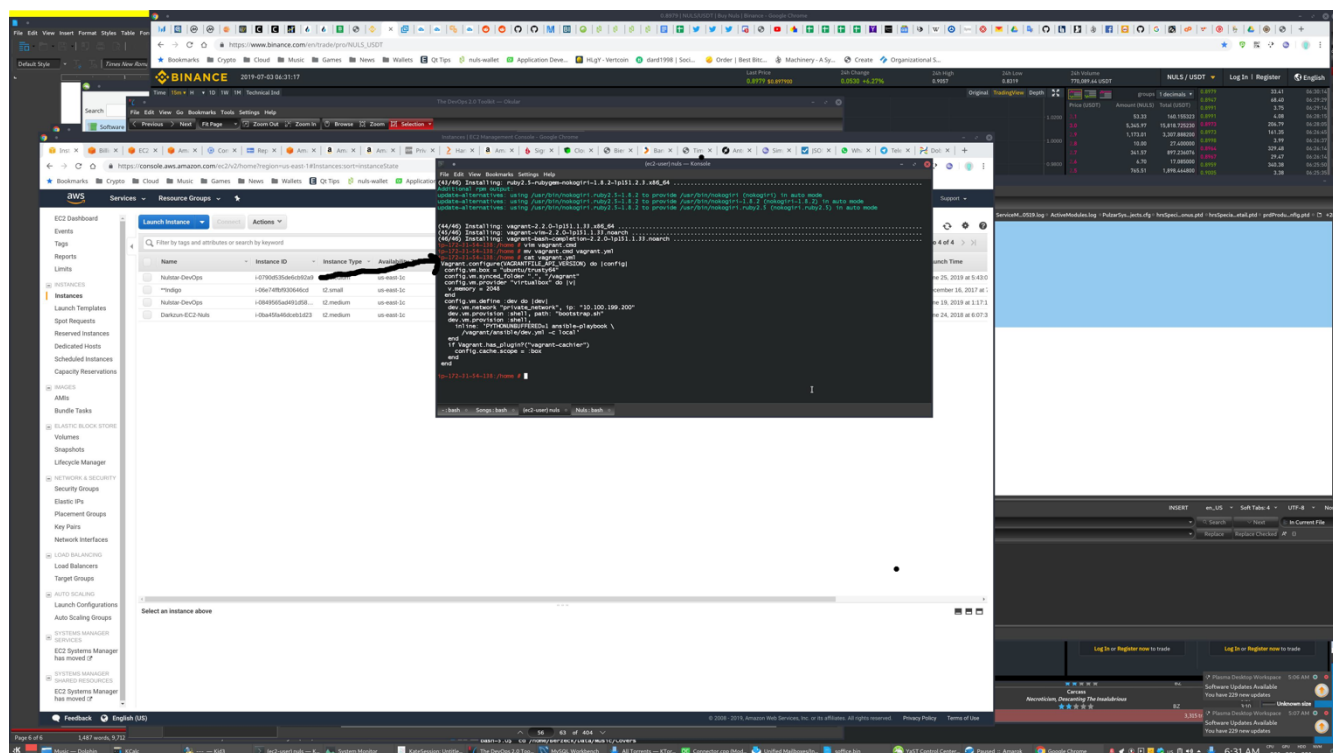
0.8979 | NULS/USDT | Buy Nuls | Binance - Google Chrome

https://www.binance.com/en/trade/pro/NULS_USDT

Bookmarks Crypto Cloud Music Games News Wallets Qt Tips nuls-wallet Application Deve... HLgY - Vertcoin dard1998 | Soci... Order | Best Bitc... Machinery - A Sy... Create Organizational S...

BINANCE 2019-07-03 06:31:17 Last Price 0.8979 $0.897900 24h Change 0.0530 +4.27% 24h High 0.9557 24h Low 0.8519 24h Volume 770,089.44 USDT NULS / USDT Log In Register English

File Edit View Insert Format Styles Table Form

Default Style Times New Roman

Time 15m H 1D 1W 1M Technical Ind Original TradingView Depth

The DevOps 2.4 Toolkit — Okular

File Edit View Go Bookmarks Tools Settings Help

Previous Next Fit Page Zoom Out Zoom In Browse Zoom Selection

Search

Software

Instances | EC2 Management Console - Google Chrome

https://console.aws.amazon.com/ec2/v2/home?region=us-east-1#Instances:sort=instanceState

Bookmarks Crypto Cloud Music Games News Wallets Qt Tips nuls-wallet Application

aws Services Resource Groups

EC2 Dashboard
Events
Tags
Reports
Limits
INSTANCES
Instances
Launch Templates
Spot Requests
Reserved Instances
Dedicated Hosts
Scheduled Instances
Capacity Reservations
IMAGES
AMIs
Bundle Tasks
ELASTIC BLOCK STORE
Volumes
Snapshots
Lifecycle Manager
NETWORK & SECURITY
Security Groups
Elastic IPs
Placement Groups
Key Pairs
Network Interfaces
LOAD BALANCING
Load Balancers
Target Groups
AUTO SCALING
Launch Configurations
Auto Scaling Groups
SYSTEMS MANAGER SERVICES
EC2 Systems Manager has moved
SYSTEMS MANAGER SHARED RESOURCES
EC2 Systems Manager has moved

Launch Instance Connect Actions

Filter by tags and attributes or search by keyword

| Name | Instance ID | Instance Type | Availability |
|---|---|---|---|
| Nulstar-DevOps | i-0790d535de6cb92a9 | | us-east-1c |
| **Indigo | i-06e74ffb930646cd | t2.small | us-east-1c |
| Nulstar-DevOps | i-0849565ad491d58... | t2.medium | us-east-1c |
| Darkzun-EC2-Nuls | i-0ba45fa46dcdeb1d23 | t2.medium | us-east-1c |

Support 4 of 4 Launch Time
ne 25, 2019 at 5:43:0
cember 16, 2017 at
ne 19, 2019 at 1:17:1
ne 24, 2019 at 6:07:3

Select an instance above

Feedback English (US)

© 2008 - 2019, Amazon Web Services, Inc. or its affiliates. All rights reserved. Privacy Policy Terms of Use

(ec2-user):nuls — Konsole

File Edit View Bookmarks Settings Help

(43/46) Installing: ruby2.5-rubygem-nokogiri-1.8.2-lp151.2.3.x86_64
Additional rpm output:
update-alternatives: using /usr/bin/nokogiri.ruby2.5-1.8.2 to provide /usr/bin/nokogiri (nokogiri) in auto mode
update-alternatives: using /usr/bin/nokogiri.ruby2.5-1.8.2 to provide /usr/bin/nokogiri-1.8.2 (nokogiri-1.8.2) in auto mode
update-alternatives: using /usr/bin/nokogiri.ruby2.5-1.8.2 to provide /usr/bin/nokogiri.ruby2.5 (nokogiri.ruby2.5) in auto mode

(44/46) Installing: vagrant-2.2.0-lp151.1.33.x86_64
(45/46) Installing: vagrant-vim-2.2.0-lp151.1.33.noarch
(46/46) Installing: vagrant-bash-completion-2.2.0-lp151.1.33.noarch
ip-172-31-34-136:/home # vim vagrant.cmd
ip-172-31-34-136:/home # mv vagrant.cmd vagrant.yml
ip-172-31-34-136:/home # cat vagrant.yml
Vagrant.configure(VAGRANTFILE_API_VERSION) do |config|
 config.vm.box = "ubuntu/trusty64"
 config.vm.synced_folder ".", "/vagrant"
 config.vm.provider "virtualbox" do |v|
  v.memory = 2048
 end
 config.vm.define :dev do |dev|
  dev.vm.network "private_network", ip: "10.100.199.200"
  dev.vm.provision :shell, path: "bootstrap.sh"
  dev.vm.provision :shell,
   inline: 'PYTHONUNBUFFERED=1 ansible-playbook \
    /vagrant/ansible/dev.yml -c local'
 end
 if Vagrant.has_plugin?("vagrant-cachier")
  config.cache.scope = :box
 end
end
ip-172-31-34-136:/home #

bash Songs : bash (ec2-user):nuls Nuls : bash

INSERT en_US Soft Tabs: 4 UTF-8 New
Search Next In Current File
Replace Replace Checked

Log In or Register now to trade
Log In or Register now to trade

Carcass
Necroticism, Descanting The Insalubrious

Plasma Desktop Workspace 5:06 AM
Software Updates Available
You have 229 new updates
Plasma Desktop Workspace 5:07 AM
Software Updates Available
You have 229 new updates

Page 6 of 6 1,487 words, 9,732

56 63 of 404

6:31 AM